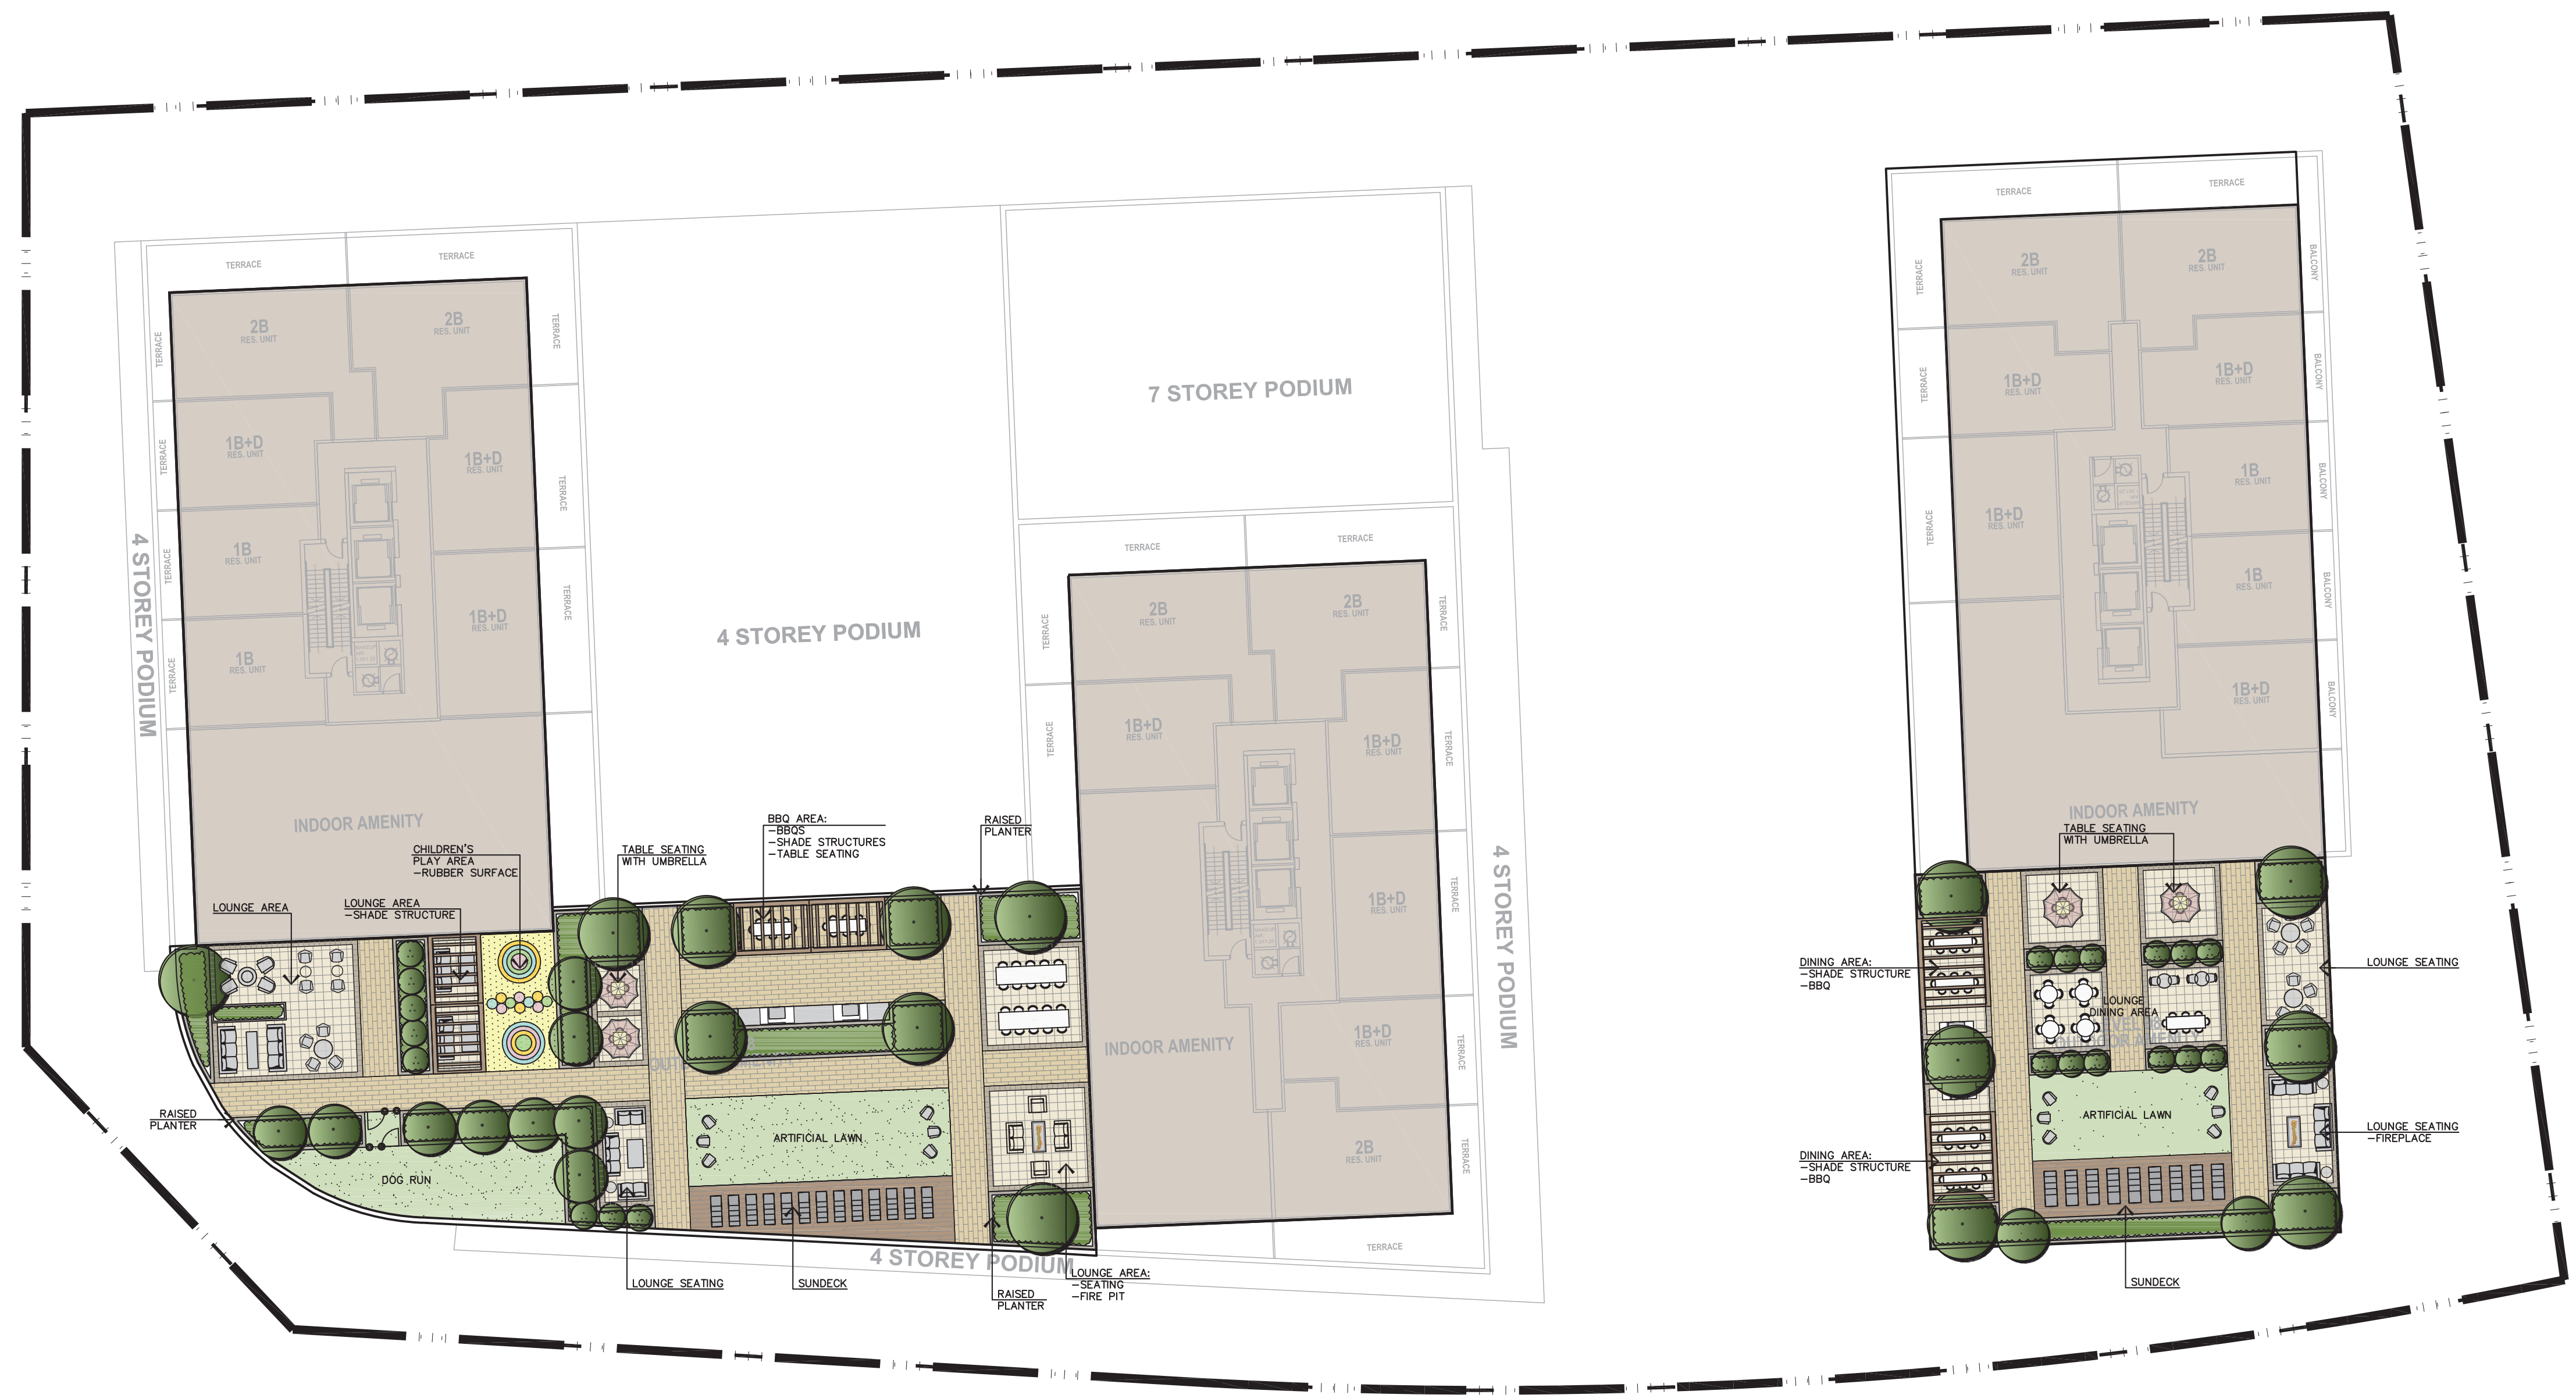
TERRACE
TERRACE
TERRACE
TERRACE
TERRACE
TERRACE
TERRACE
TERRACE
TERRACE
2B
RES. UNIT
2B
RES. UNIT
1B+D
RES. UNIT
1B+D
RES. UNIT
1B
RES. UNIT
1B+D
RES. UNIT
1B
RES. UNIT
4 STOREY PODIUM
INDOOR AMENITY
4 STOREY PODIUM
7 STOREY PODIUM
TERRACE
TERRACE
TERRACE
TERRACE
TERRACE
TERRACE
TERRACE
TERRACE
TERRACE
2B
RES. UNIT
2B
RES. UNIT
1B+D
RES. UNIT
1B+D
RES. UNIT
1B+D
RES. UNIT
1B+D
RES. UNIT
2B
RES. UNIT
INDOOR AMENITY
4 STOREY PODIUM
TERRACE
TERRACE
TERRACE
TERRACE
TERRACE
BALCONY
BALCONY
BALCONY
BALCONY
BALCONY
2B
RES. UNIT
2B
RES. UNIT
1B+D
RES. UNIT
1B+D
RES. UNIT
1B+D
RES. UNIT
1B
RES. UNIT
1B
RES. UNIT
1B+D
RES. UNIT
INDOOR AMENITY
CHILDREN'S PLAY AREA
-RUBBER SURFACE
LOUNGE AREA
LOUNGE AREA
-SHADE STRUCTURE
TABLE SEATING WITH UMBRELLA
BBQ AREA:
-BBQS
-SHADE STRUCTURES
-TABLE SEATING
RAISED PLANTER
RAISED PLANTER
DOG RUN
ARTIFICIAL LAWN
LOUNGE SEATING
SUNDECK
4 STOREY PODIUM
RAISED PLANTER
LOUNGE AREA:
-SEATING
-FIRE PIT
TABLE SEATING WITH UMBRELLA
DINING AREA:
-SHADE STRUCTURE
-BBQ
LOUNGE DINING AREA
LOUNGE SEATING
ARTIFICIAL LAWN
LOUNGE SEATING
-FIREPLACE
DINING AREA:
-SHADE STRUCTURE
-BBQ
SUNDECK